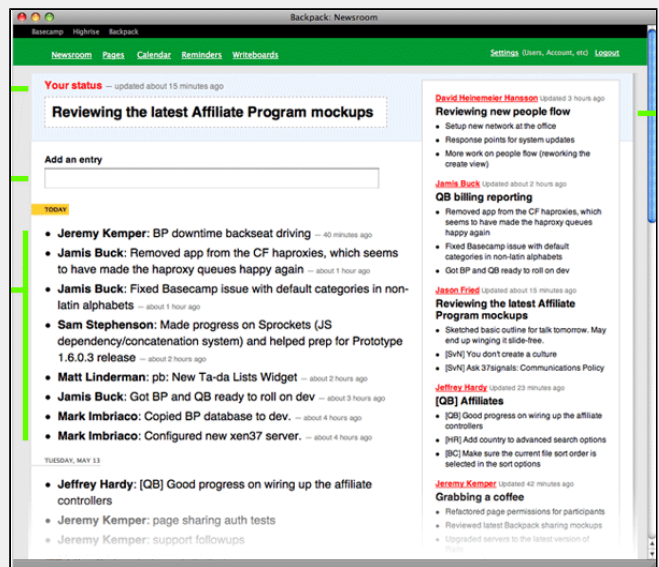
Backpack: Newsroom

Basecamp Highrise Backpack

Newsroom Pages Calendar Reminders Writeboards

Settings (Users, Account, etc) Logout

Your status — updated about 15 minutes ago

Reviewing the latest Affiliate Program mockups

Add an entry

TODAY

- Jeremy Kemper: BP downtime backseat driving — 40 minutes ago
- Jamis Buck: Removed app from the CF haproxies, which seems to have made the haproxy queues happy again — about 1 hour ago
- Jamis Buck: Fixed Basecamp issue with default categories in non-latin alphabets — about 1 hour ago
- Sam Stephenson: Made progress on Sprockets (JS dependency/concatenation system) and helped prep for Prototype 1.6.0.3 release — about 2 hours ago
- Matt Linderman: pb: New Ta-da Lists Widget — about 2 hours ago
- Jamis Buck: Got BP and QB ready to roll on dev — about 3 hours ago
- Mark Imbriaco: Copied BP database to dev. — about 4 hours ago
- Mark Imbriaco: Configured new xen37 server. — about 4 hours ago

TUESDAY, MAY 13

- Jeffrey Hardy: [QB] Good progress on wiring up the affiliate controllers
- Jeremy Kemper: page sharing auth tests
- Jeremy Kemper: support followups

David Heinemeier Hansson Updated 3 hours ago
Reviewing new people flow
- Setup new network at the office
- Response points for system updates
- More work on people flow (reworking the create view)

Jamis Buck Updated about 2 hours ago
QB billing reporting
- Removed app from the CF haproxies, which seems to have made the haproxy queues happy again
- Fixed Basecamp issue with default categories in non-latin alphabets
- Got BP and QB ready to roll on dev

Jason Fried Updated about 15 minutes ago
Reviewing the latest Affiliate Program mockups
- Sketched basic outline for talk tomorrow. May end up winging it slide-free.
- [SvN] You don't create a culture
- [SvN] Ask 37signals: Communications Policy

Jeffrey Hardy Updated 23 minutes ago
[QB] Affiliates
- [QB] Good progress on wiring up the affiliate controllers
- [HR] Add country to advanced search options
- [BC] Make sure the current file sort order is selected in the sort options

Jeremy Kemper Updated 42 minutes ago
Grabbing a coffee
- Refactored page permissions for participants
- Reviewed latest Backpack sharing mockups
- Upgraded servers to the latest version of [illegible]